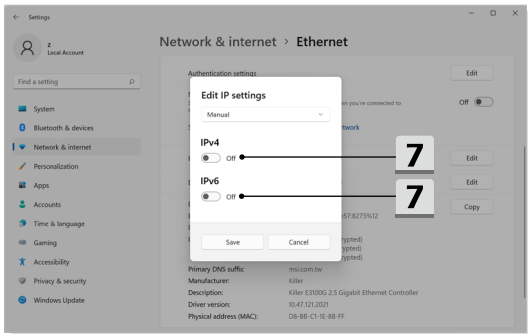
← Settings

z
Local Account

Find a setting

System
Bluetooth & devices
Network & internet
Personalization
Apps
Accounts
Time & language
Gaming
Accessibility
Privacy & security
Windows Update

Network & internet > Ethernet

Authentication settings
Edit

en you're connected to
Off

twork

Edit
Edit
Copy

57:8275%12

rypted)
rypted)
rypted)

Edit IP settings

Manual

IPv4
Off

IPv6
Off

Save
Cancel

7
7

Primary DNS suffix: msi.com.tw
Manufacturer: Killer
Description: Killer E3100G 2.5 Gigabit Ethernet Controller
Driver version: 10.47.121.2021
Physical address (MAC): D8-BB-C1-1E-88-FF